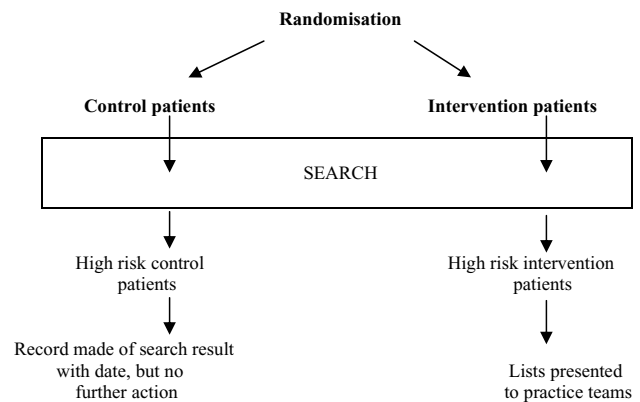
Randomisation

Control patients

Intervention patients

SEARCH

High risk control patients

High risk intervention patients

Record made of search result with date, but no further action

Lists presented to practice teams